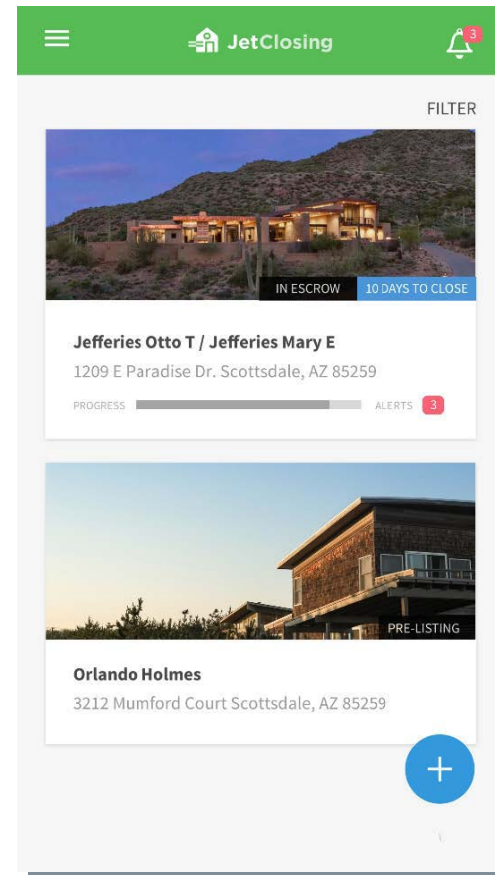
JetClosing

3

FILTER

IN ESCROW

10 DAYS TO CLOSE

Jefferies Otto T / Jefferies Mary E

1209 E Paradise Dr. Scottsdale, AZ 85259

PROGRESS

ALERTS 3

PRE-LISTING

Orlando Holmes

3212 Mumford Court Scottsdale, AZ 85259

+